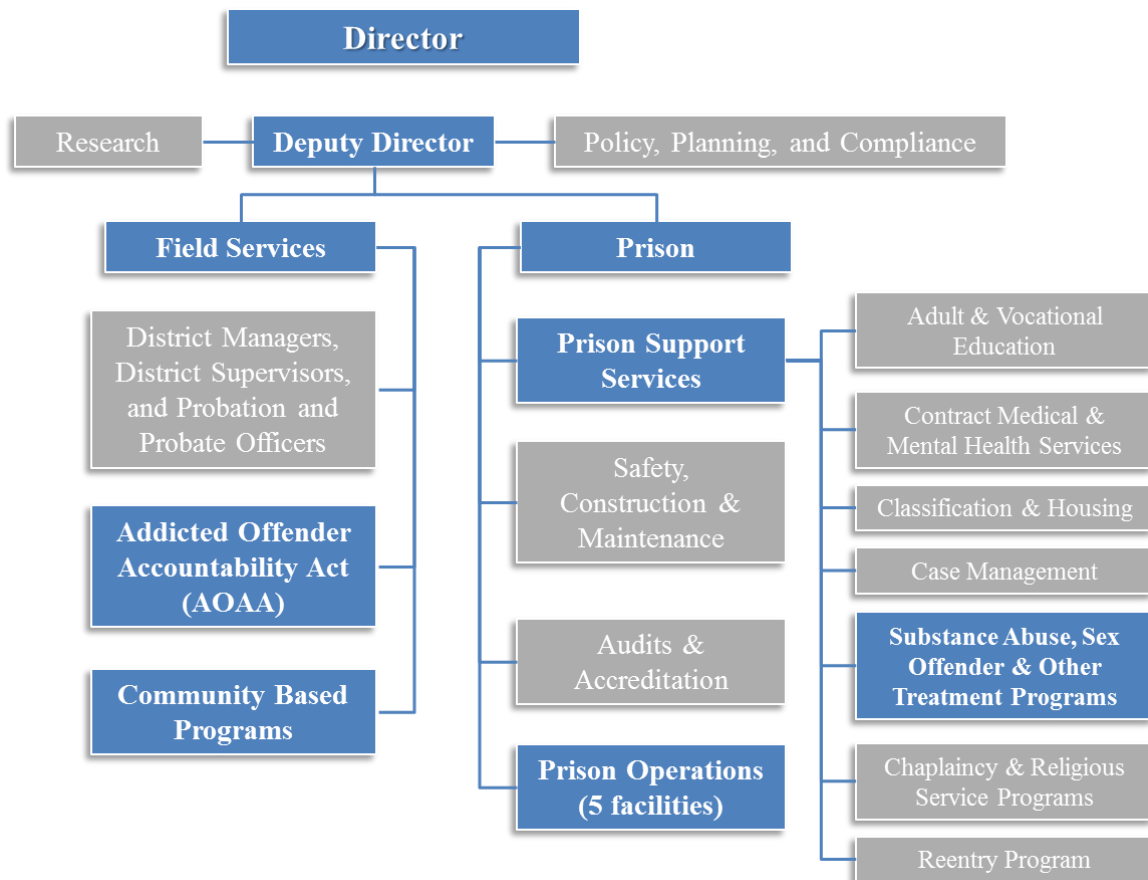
Director

Research

Deputy Director

Policy, Planning, and Compliance

Field Services

District Managers, District Supervisors, and Probation and Probate Officers

Addicted Offender Accountability Act (AOAA)

Community Based Programs

Prison

Prison Support Services

Safety, Construction & Maintenance

Audits & Accreditation

Prison Operations (5 facilities)

Adult & Vocational Education

Contract Medical & Mental Health Services

Classification & Housing

Case Management

Substance Abuse, Sex Offender & Other Treatment Programs

Chaplaincy & Religious Service Programs

Reentry Program